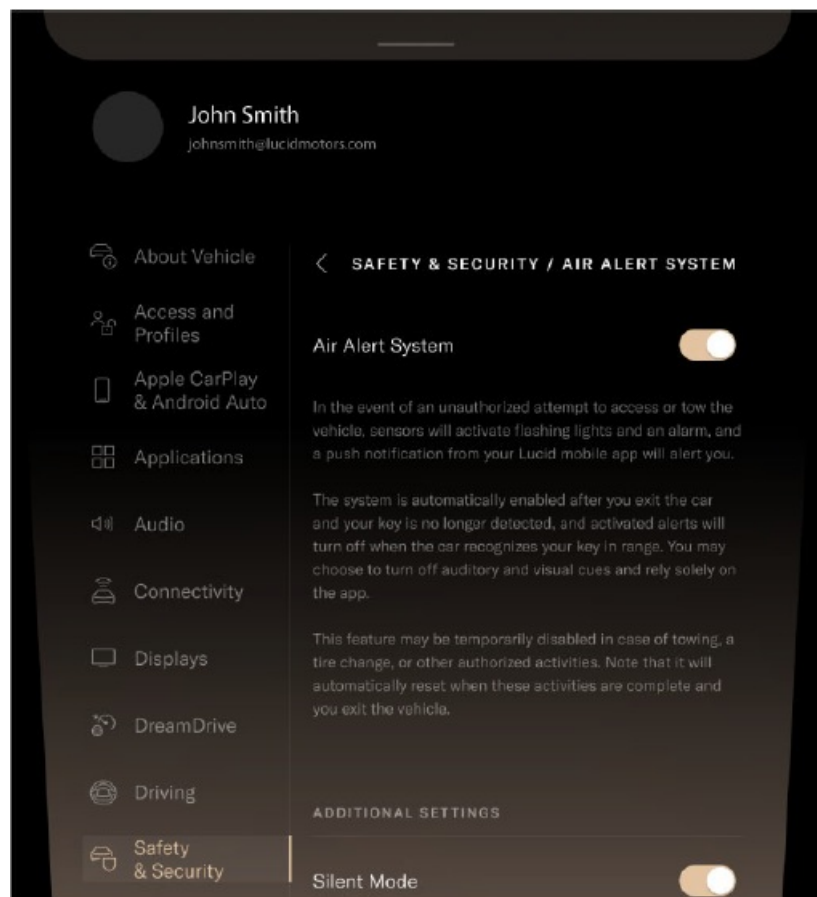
John Smith
johnsmith@lucidmotors.com

About Vehicle

Access and Profiles

Apple CarPlay & Android Auto

Applications

Audio

Connectivity

Displays

DreamDrive

Driving

Safety & Security

SAFETY & SECURITY / AIR ALERT SYSTEM

Air Alert System

In the event of an unauthorized attempt to access or tow the vehicle, sensors will activate flashing lights and an alarm, and a push notification from your Lucid mobile app will alert you.

The system is automatically enabled after you exit the car and your key is no longer detected, and activated alerts will turn off when the car recognizes your key in range. You may choose to turn off auditory and visual cues and rely solely on the app.

This feature may be temporarily disabled in case of towing, a tire change, or other authorized activities. Note that it will automatically reset when these activities are complete and you exit the vehicle.

ADDITIONAL SETTINGS

Silent Mode